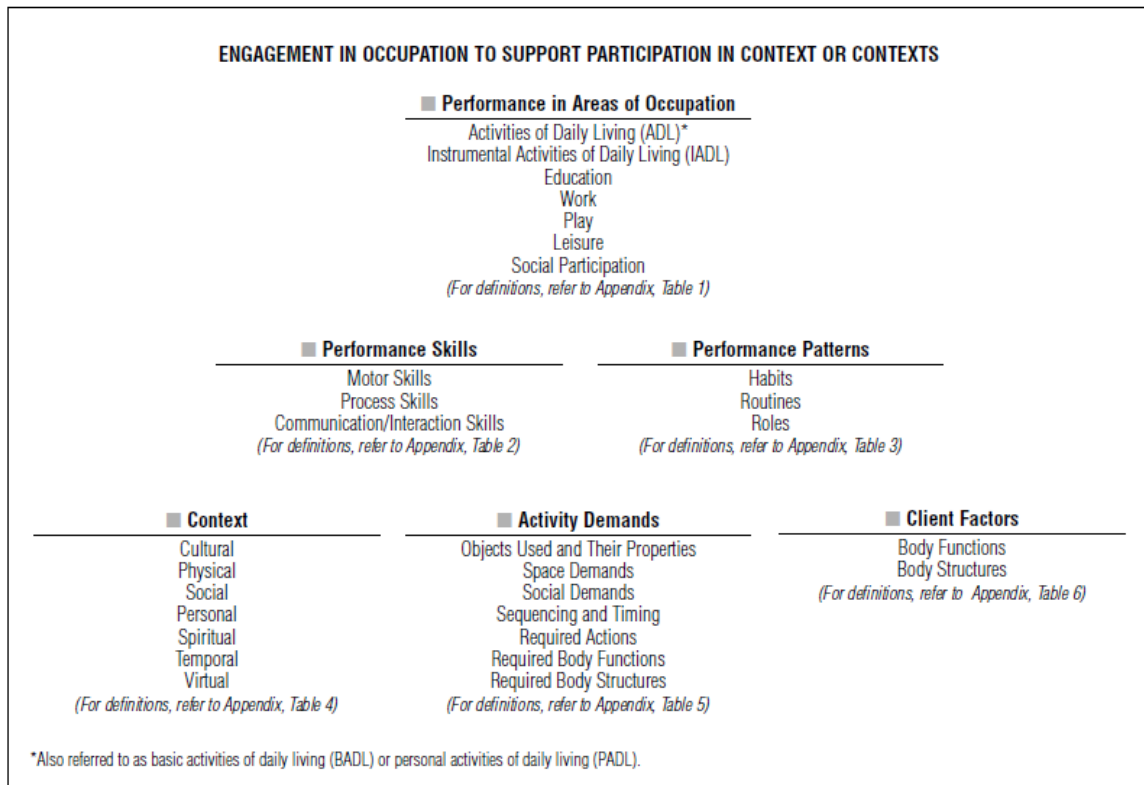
ENGAGEMENT IN OCCUPATION TO SUPPORT PARTICIPATION IN CONTEXT OR CONTEXTS

Performance in Areas of Occupation
Activities of Daily Living (ADL)*
Instrumental Activities of Daily Living (IADL)
Education
Work
Play
Leisure
Social Participation
(For definitions, refer to Appendix, Table 1)

Performance Skills
Motor Skills
Process Skills
Communication/Interaction Skills
(For definitions, refer to Appendix, Table 2)

Performance Patterns
Habits
Routines
Roles
(For definitions, refer to Appendix, Table 3)

Context
Cultural
Physical
Social
Personal
Spiritual
Temporal
Virtual
(For definitions, refer to Appendix, Table 4)

Activity Demands
Objects Used and Their Properties
Space Demands
Social Demands
Sequencing and Timing
Required Actions
Required Body Functions
Required Body Structures
(For definitions, refer to Appendix, Table 5)

Client Factors
Body Functions
Body Structures
(For definitions, refer to Appendix, Table 6)

*Also referred to as basic activities of daily living (BADL) or personal activities of daily living (PADL).